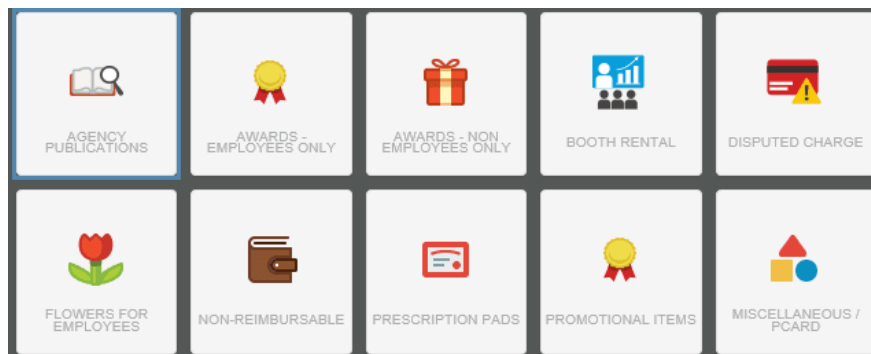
AGENCY PUBLICATIONS

AWARDS - EMPLOYEES ONLY

AWARDS - NON EMPLOYEES ONLY

BOOTH RENTAL

DISPUTED CHARGE

FLOWERS FOR EMPLOYEES

NON-REIMBURSABLE

PRESCRIPTION PADS

PROMOTIONAL ITEMS

MISCELLANEOUS / PCARD